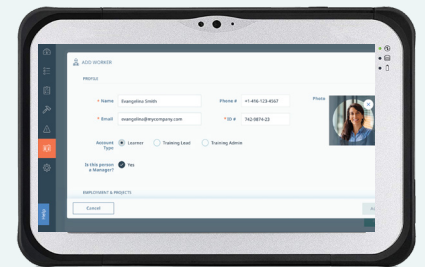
ADD WORKER

PROFILE

* Name Evangeline Smith

Phone # +1-416-123-4567

Photo

* Email evangeline@mycompany.com

* ID # 742-9874-23

Account Type

Learner

Training Lead

Training Admin

Is this person a Manager?

Yes

EMPLOYMENT & PROJECTS

Cancel